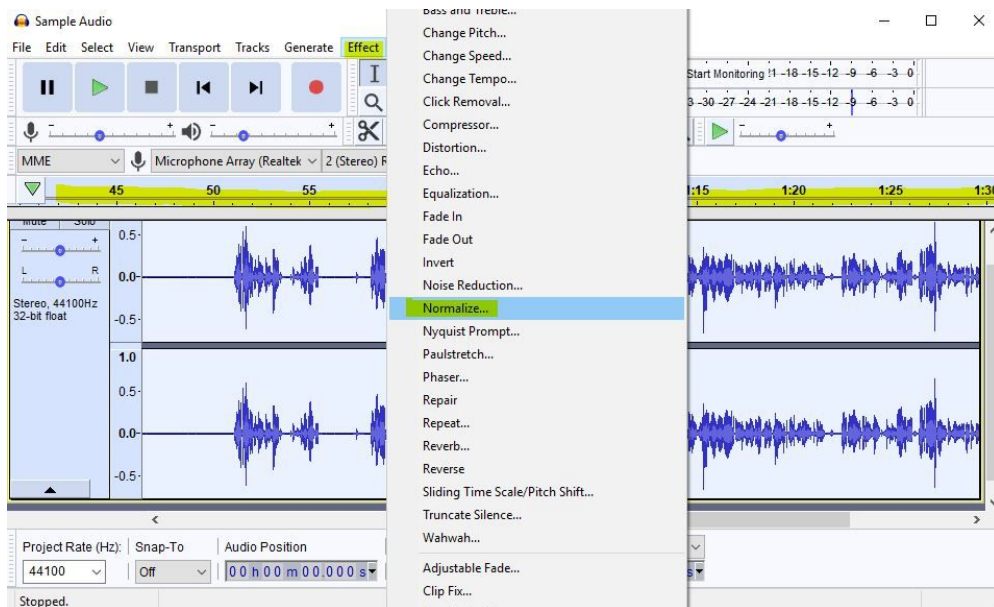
Sample Audio

File Edit Select View Transport Tracks Generate Effect

Bass and Treble...
Change Pitch...
Change Speed...
Change Tempo...
Click Removal...
Compressor...
Distortion...
Echo...
Equalization...
Fade In
Fade Out
Invert
Noise Reduction...
Normalize...
Nyquist Prompt...
Paulstretch...
Phaser...
Repair
Repeat...
Reverb...
Reverse
Sliding Time Scale/Pitch Shift...
Truncate Silence...
Wahwah...
Adjustable Fade...
Clip Fix...

Start Monitoring !1 -18 -15 -12 -9 -6 -3 0
3 -30 -27 -24 -21 -18 -15 -12 -9 -6 -3 0

MME
Microphone Array (Realtek
2 (Stereo) R

45 50 55 1:15 1:20 1:25 1:30

Mute Solo
L R
Stereo, 44100Hz
32-bit float

0.5
0.0
-0.5
1.0
0.5
0.0
-0.5

Project Rate (Hz): Snap-To Audio Position
44100 Off 00 h 00 m 00.000 s

Stopped.